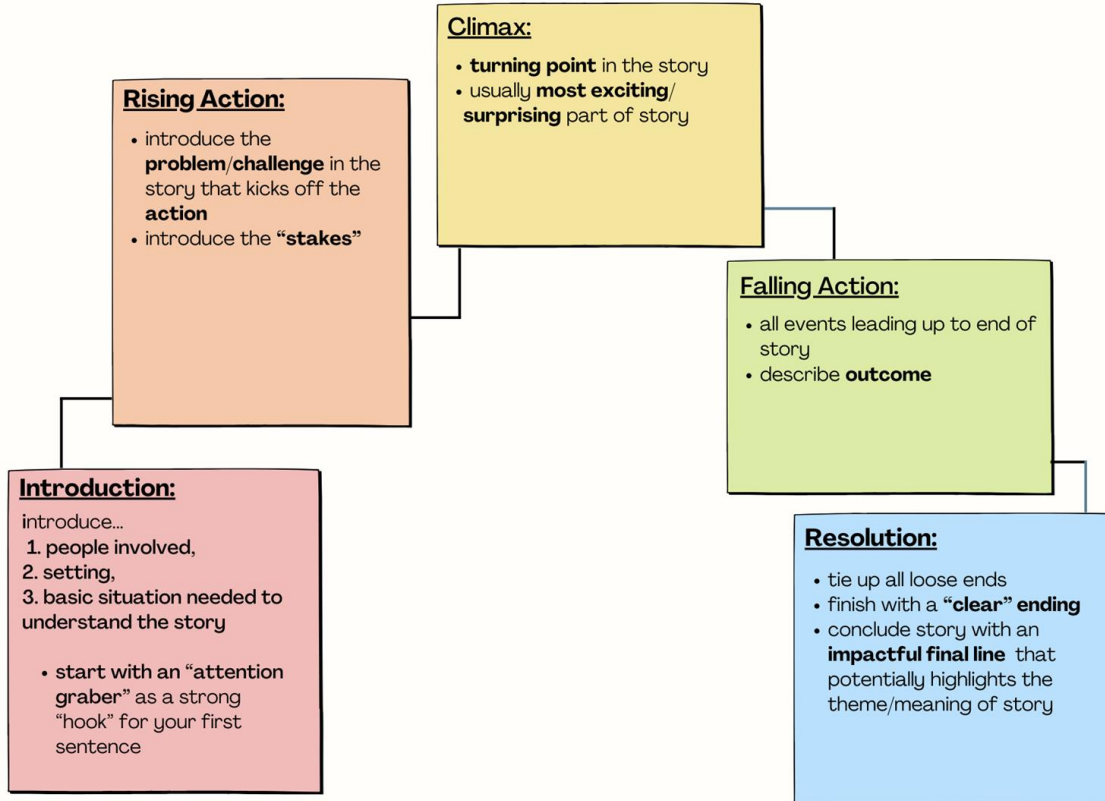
Climax:
• turning point in the story
• usually most exciting/ surprising part of story

Rising Action:
• introduce the problem/challenge in the story that kicks off the action
• introduce the "stakes"

Falling Action:
• all events leading up to end of story
• describe outcome

Introduction:
introduce...
1. people involved,
2. setting,
3. basic situation needed to understand the story

• start with an "attention graber" as a strong "hook" for your first sentence

Resolution:
• tie up all loose ends
• finish with a "clear" ending
• conclude story with an impactful final line that potentially highlights the theme/meaning of story